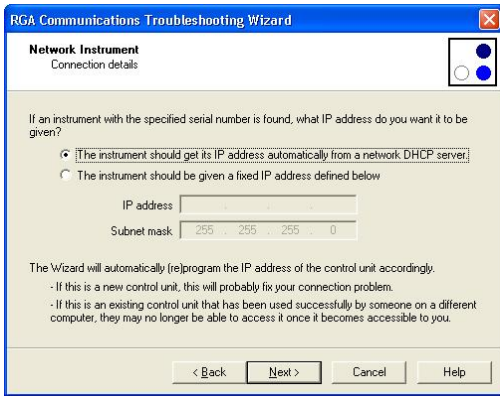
RGA Communications Troubleshooting Wizard

Network Instrument
Connection details

If an instrument with the specified serial number is found, what IP address do you want it to be given?

The instrument should get its IP address automatically from a network DHCP server.

The instrument should be given a fixed IP address defined below

IP address . . .

Subnet mask 255 . 255 . 255 . 0

The Wizard will automatically (re)program the IP address of the control unit accordingly.

- If this is a new control unit, this will probably fix your connection problem.

- If this is an existing control unit that has been used successfully by someone on a different computer, they may no longer be able to access it once it becomes accessible to you.

< Back | Next > | Cancel | Help